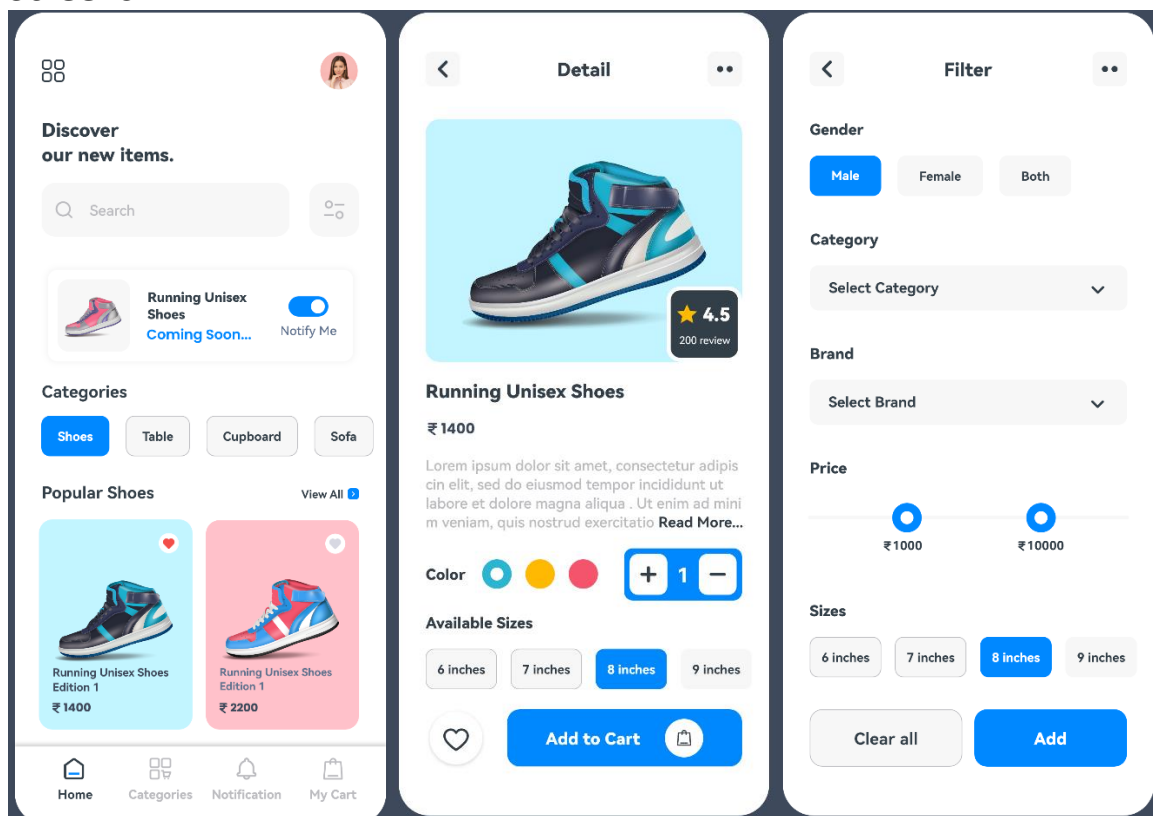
Discover
our new items.

Search

Running Unisex Shoes
Coming Soon....
Notify Me

Categories

Shoes
Table
Cupboard
Sofa

Popular Shoes
View All

Running Unisex Shoes Edition 1
₹1400

Running Unisex Shoes Edition 1
₹2200

Home
Categories
Notification
My Cart

Detail

4.5
200 review

Running Unisex Shoes
₹1400

Lorem ipsum dolor sit amet, consectetur adipiscin elit, sed do eiusmod tempor incididunt ut labore et dolore magna aliqua . Ut enim ad minim veniam, quis nostrud exercitatio Read More...

Color
+ 1 −

Available Sizes
6 inches
7 inches
8 inches
9 inches

Add to Cart

Filter

Gender
Male
Female
Both

Category
Select Category

Brand
Select Brand

Price
₹1000
₹10000

Sizes
6 inches
7 inches
8 inches
9 inches

Clear all
Add